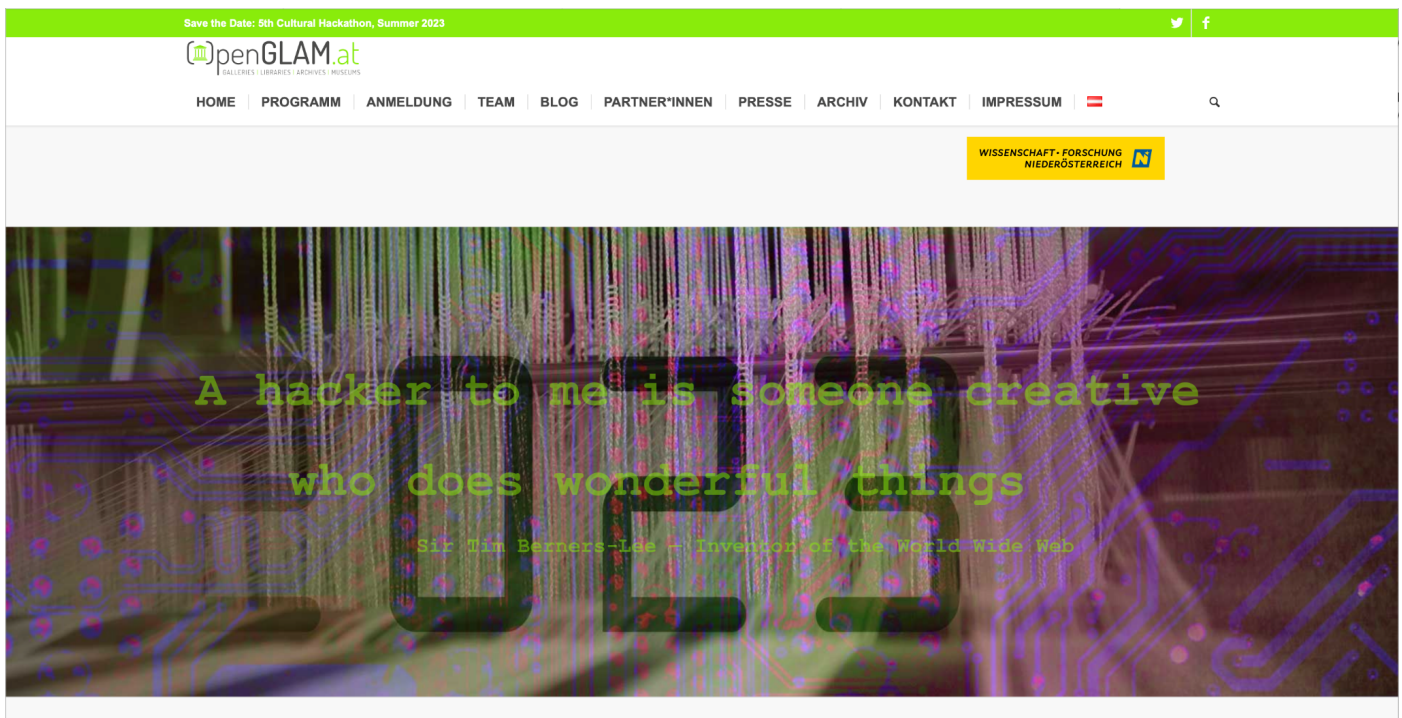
Save the Date: 5th Cultural Hackathon, Summer 2023

OpenGLAM.at
GALLERIES | LIBRARIES | ARCHIVES | MUSEUMS

HOME PROGRAMM ANMELDUNG TEAM BLOG PARTNER*INNEN PRESSE ARCHIV KONTAKT IMPRESSUM

WISSENSCHAFT • FORSCHUNG NIEDERÖSTERREICH

A hacker to me is someone creative who does wonderful things

Sir Tim Berners-Lee – Inventor of the World Wide Web